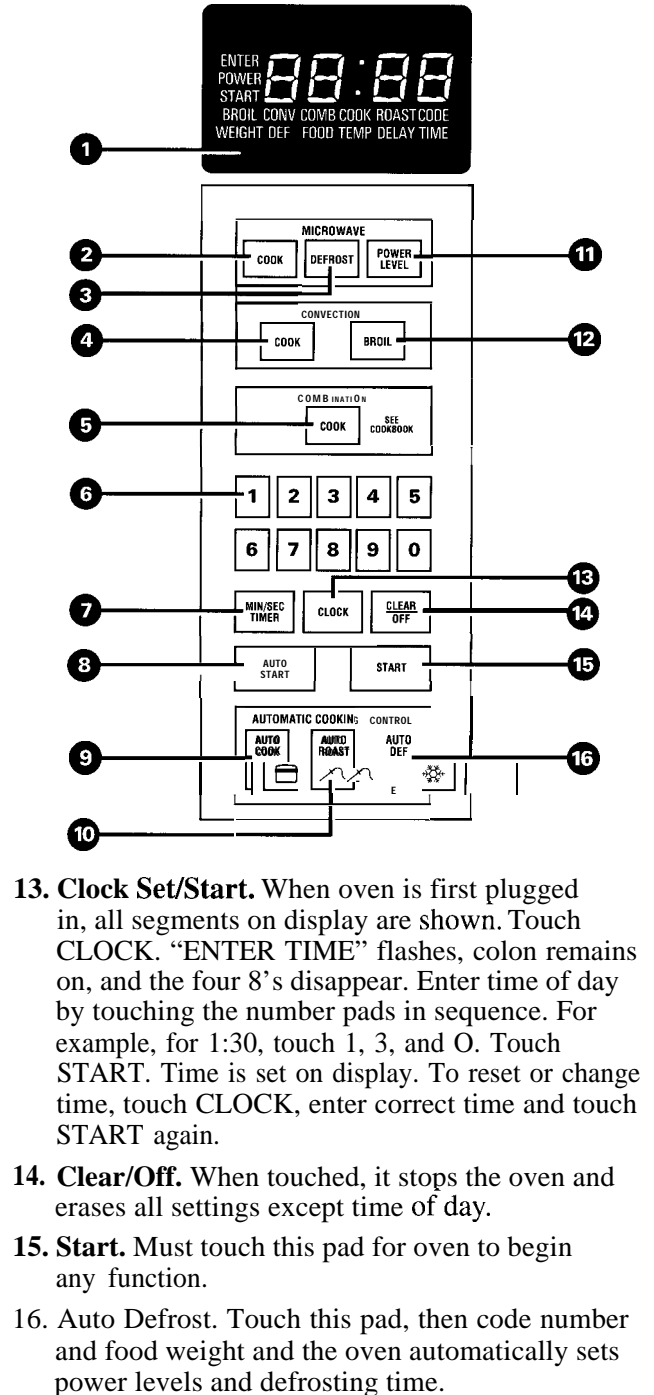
ENTER
POWER
START
88:88
BROIL CONV COMB COOK ROAST CODE
WEIGHT DEF FOOD TEMP DELAY TIME

1

MICROWAVE
2 COOK DEFROST POWER LEVEL 11
3
CONVECTION
4 COOK BROIL 12
COMBINATION
5 COOK SEE COOKBOOK
6 1 2 3 4 5
6 7 8 9 0
13
7 MIN/SEC TIMER CLOCK CLEAR OFF 14
8 AUTO START START 15
AUTOMATIC COOKING CONTROL
9 AUTO COOK AUTO ROAST AUTO DEF 16
E
10

**13. Clock Set/Start.** When oven is first plugged in, all segments on display are shown. Touch CLOCK. "ENTER TIME" flashes, colon remains on, and the four 8's disappear. Enter time of day by touching the number pads in sequence. For example, for 1:30, touch 1, 3, and O. Touch START. Time is set on display. To reset or change time, touch CLOCK, enter correct time and touch START again.

**14. Clear/Off.** When touched, it stops the oven and erases all settings except time of day.

**15. Start.** Must touch this pad for oven to begin any function.

16. Auto Defrost. Touch this pad, then code number and food weight and the oven automatically sets power levels and defrosting time.